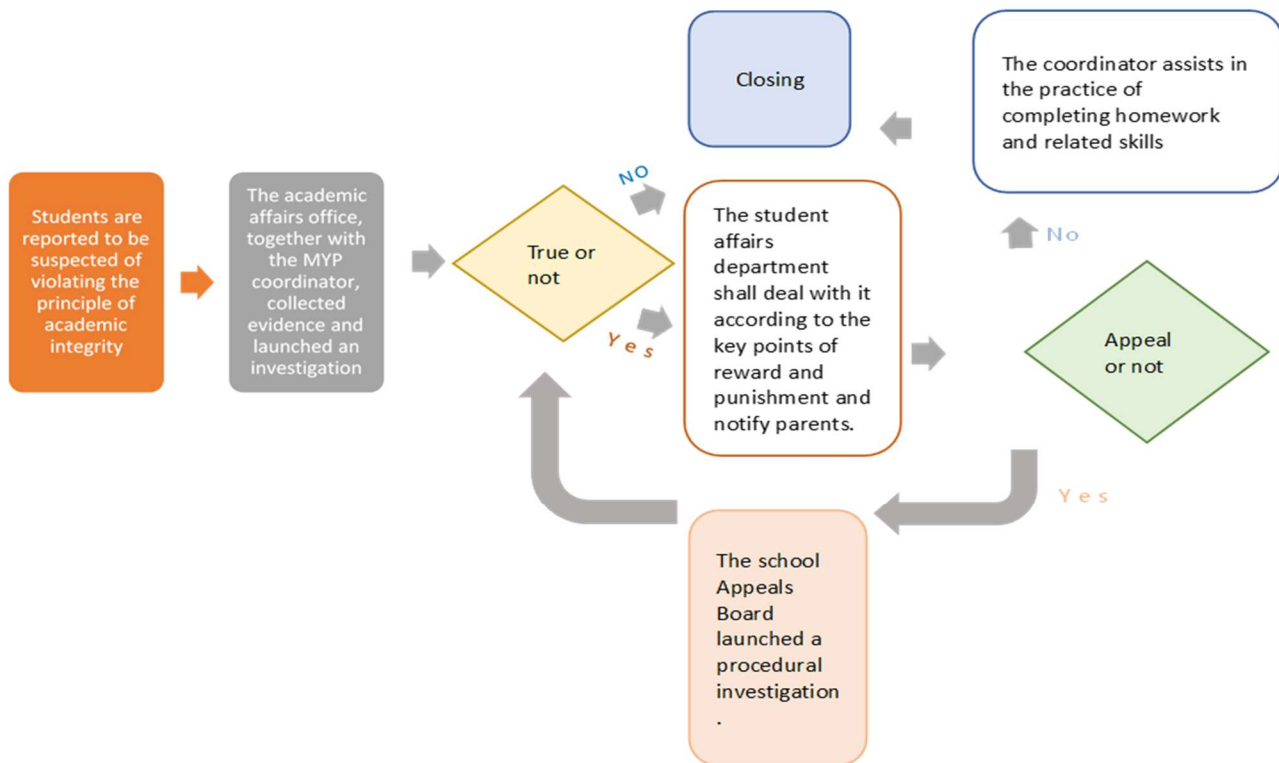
Closing

The coordinator assists in the practice of completing homework and related skills

Students are reported to be suspected of violating the principle of academic integrity

The academic affairs office, together with the MYP coordinator, collected evidence and launched an investigation

True or not

NO

Yes

The student affairs department shall deal with it according to the key points of reward and punishment and notify parents.

No

Appeal or not

Yes

The school Appeals Board launched a procedural investigation .